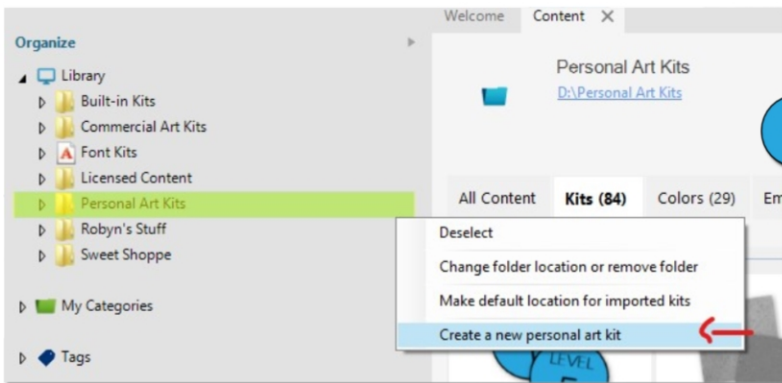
Organize

Library
Built-in Kits
Commercial Art Kits
Font Kits
Licensed Content
Personal Art Kits
Robyn's Stuff
Sweet Shoppe

My Categories

Tags

Welcome Content ✕

Personal Art Kits
D:\Personal Art Kits

All Content Kits (84) Colors (29) Em

Deselect
Change folder location or remove folder
Make default location for imported kits
Create a new personal art kit

LEVEL
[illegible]